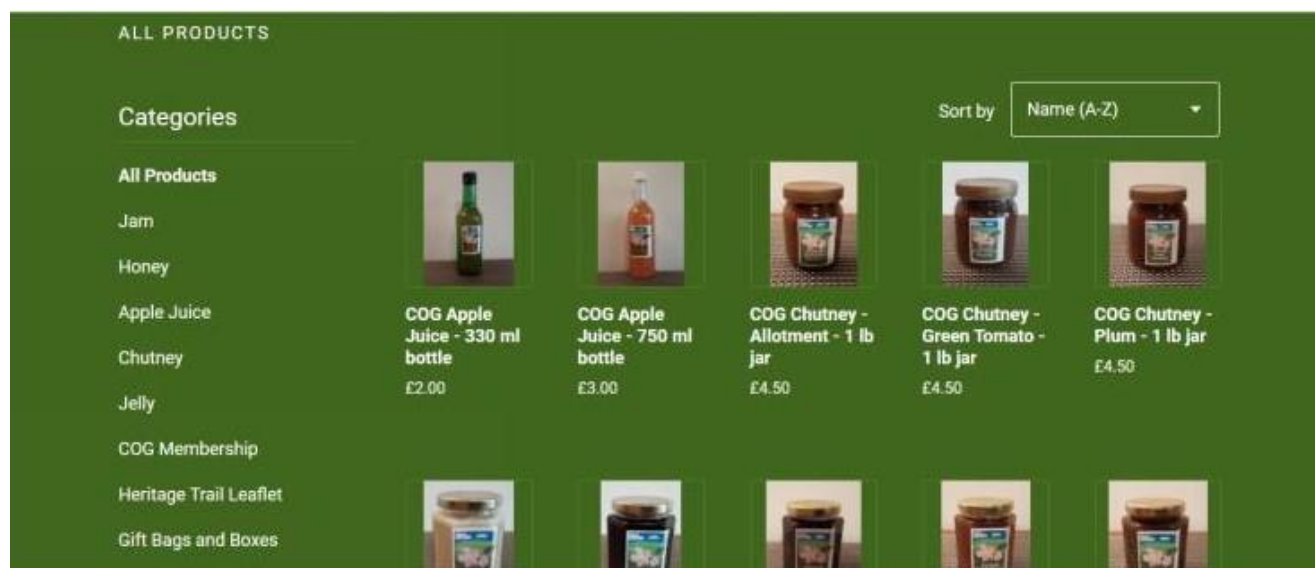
ALL PRODUCTS

Categories

All Products
Jam
Honey
Apple Juice
Chutney
Jelly
COG Membership
Heritage Trail Leaflet
Gift Bags and Boxes

Sort by Name (A-Z)

COG Apple Juice - 330 ml bottle
£2.00

COG Apple Juice - 750 ml bottle
£3.00

COG Chutney - Allotment - 1 lb jar
£4.50

COG Chutney - Green Tomato - 1 lb jar
£4.50

COG Chutney - Plum - 1 lb jar
£4.50